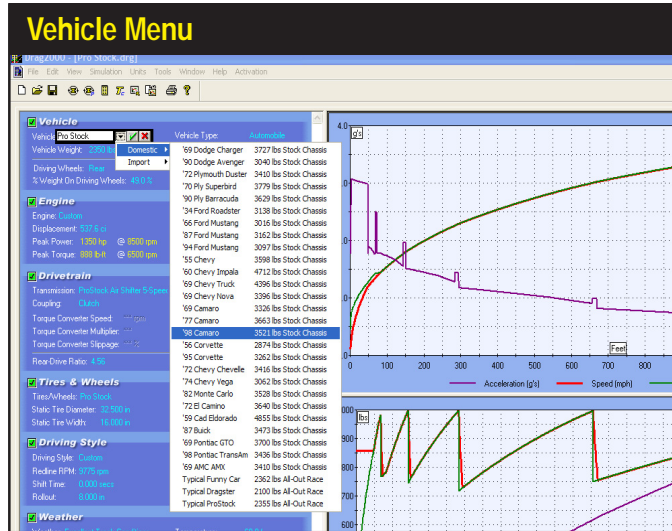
Vehicle Menu

Drag2000 - [Pro Stock.drg]

File Edit View Simulation Units Tools Window Help Activation

Vehicle

Vehicle: Pro Stock

Vehicle Type: Automobile

Vehicle Weight: 2350 lbs

Driving Wheels: Rear

% Weight On Driving Wheels: 43.0 %

Domestic

Import

| '69 Dodge Charger | 3727 lbs Stock Chassis |
|---|---|
| '90 Dodge Avenger | 3040 lbs Stock Chassis |
| '72 Plymouth Duster | 3410 lbs Stock Chassis |
| '70 Ply Superbird | 3779 lbs Stock Chassis |
| '90 Ply Barracuda | 3629 lbs Stock Chassis |
| '34 Ford Roadster | 3138 lbs Stock Chassis |
| '66 Ford Mustang | 3016 lbs Stock Chassis |
| '87 Ford Mustang | 3162 lbs Stock Chassis |
| '94 Ford Mustang | 3097 lbs Stock Chassis |
| '55 Chevy | 3598 lbs Stock Chassis |
| '60 Chevy Impala | 4712 lbs Stock Chassis |
| '69 Chevy Truck | 4396 lbs Stock Chassis |
| '69 Chevy Nova | 3396 lbs Stock Chassis |
| '69 Camaro | 3326 lbs Stock Chassis |
| '77 Camaro | 3663 lbs Stock Chassis |
| '98 Camaro | 3521 lbs Stock Chassis |
| '56 Corvette | 2874 lbs Stock Chassis |
| '95 Corvette | 3262 lbs Stock Chassis |
| '72 Chevy Chevelle | 3416 lbs Stock Chassis |
| '74 Chevy Vega | 3062 lbs Stock Chassis |
| '82 Monte Carlo | 3528 lbs Stock Chassis |
| '72 El Camino | 3640 lbs Stock Chassis |
| '59 Cad Eldorado | 4855 lbs Stock Chassis |
| '87 Buick | 3473 lbs Stock Chassis |
| '69 Pontiac GTO | 3700 lbs Stock Chassis |
| '98 Pontiac TransAm | 3436 lbs Stock Chassis |
| '69 AMC AMX | 3410 lbs Stock Chassis |
| Typical Funny Car | 2362 lbs All-Out Race |
| Typical Dragster | 2100 lbs All-Out Race |
| Typical ProStock | 2355 lbs All-Out Race |

Engine

Engine: Custom

Displacement: 537.6 ci

Peak Power: 1350 hp @ 8500 rpm

Peak Torque: 888 lb-ft @ 6500 rpm

Drivetrain

Transmission: ProStock Air Shifter 5-Speed

Coupling: Clutch

Torque Converter Speed:

Torque Converter Multiplier:

Torque Converter Slippage:

Rear-Drive Ratio: 4.56

Tires & Wheels

Tires/Wheels: Pro Stock

Static Tire Diameter: 32.500 in

Static Tire Width: 16.000 in

Driving Style

Driving Style: Custom

Redline RPM: 9775 rpm

Shift Time: 0.000 secs

Rollout: 8.000 in

Weather

4.0
g's
0
100
200
300
400
500
600
700
800
Feet
Acceleration (g's)
Speed (mph)

lbs
1000
950
900
850
800
750
700
650
600